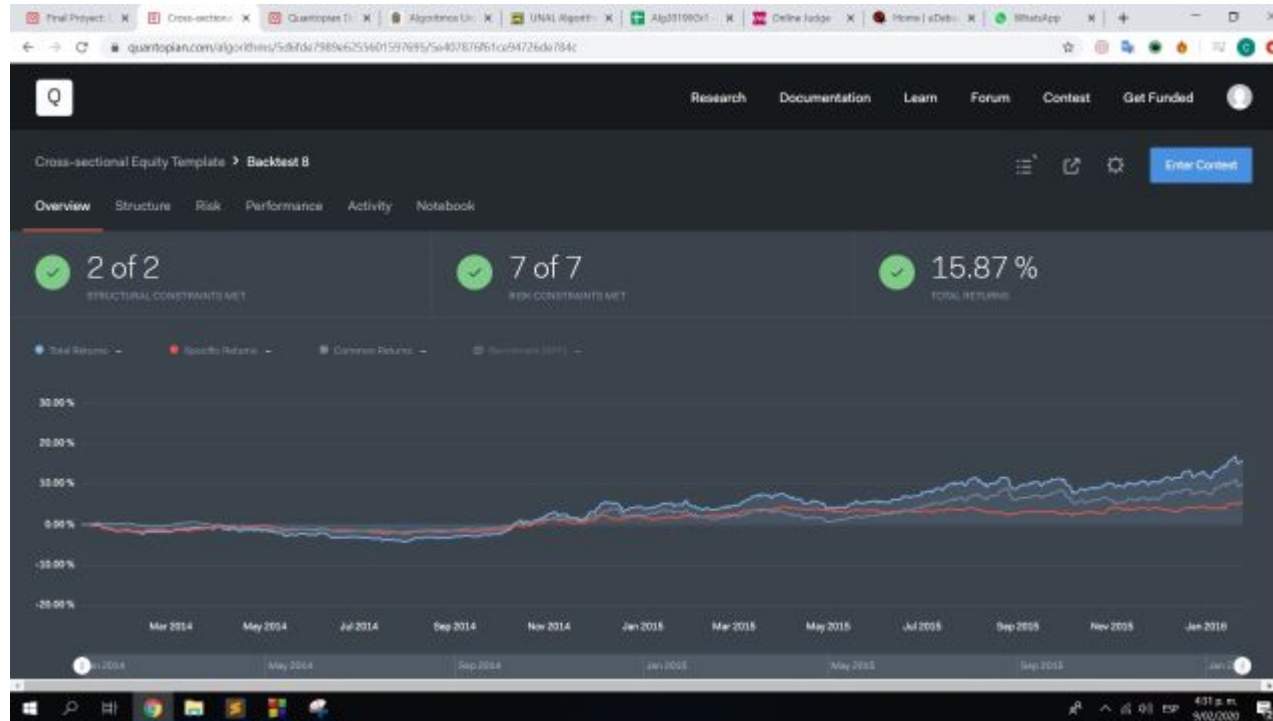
Final Proyect | Cross-section | Quantopian | Algoritmos | UNAL Algorit | Alg201900 | Online Judge | Home | WhatsApp

quantopian.com/algorithms/5d6fde7989e6255601597695/5e407876f61ce94726de784c

Q

Research Documentation Learn Forum Contest Get Funded

Cross-sectional Equity Template > Backtest 8

Enter Contest

Overview Structure Risk Performance Activity Notebook

2 of 2
STRUCTURAL CONSTRAINTS MET

7 of 7
RISK CONSTRAINTS MET

15.87 %
TOTAL RETURNS

Total Returns Specific Returns Common Returns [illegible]

30.00 %
20.00 %
10.00 %
0.00 %
-10.00 %
-20.00 %

Mar 2014 May 2014 Jul 2014 Sep 2014 Nov 2014 Jan 2015 Mar 2015 May 2015 Jul 2015 Sep 2015 Nov 2015 Jan 2016

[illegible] 2014 May 2014 Sep 2014 Jan 2015 May 2015 Sep 2015 Jan 2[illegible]

ESP 4:31 p. m. 9/02/2020